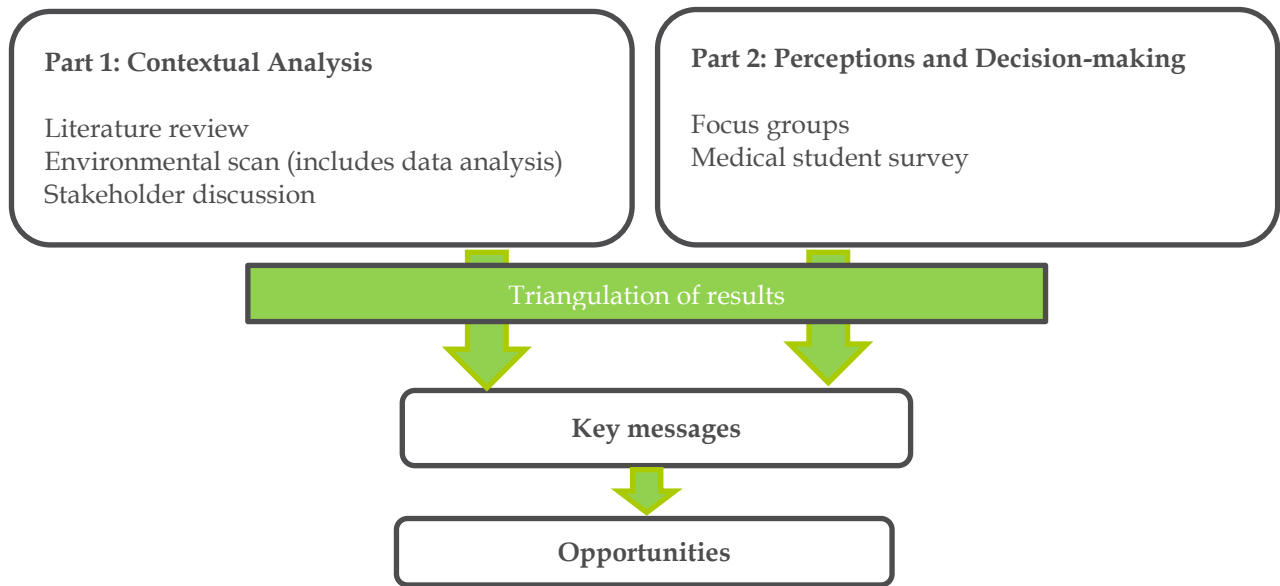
Part 1: Contextual Analysis

Literature review
Environmental scan (includes data analysis)
Stakeholder discussion

Part 2: Perceptions and Decision-making

Focus groups
Medical student survey

Triangulation of results

Key messages

Opportunities